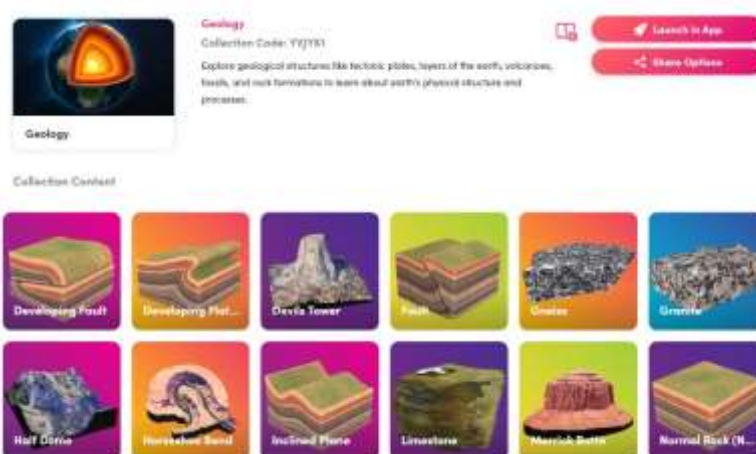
Geology

Geology
Collection Code: YYJYX1
Explore geological structures like tectonic plates, layers of the earth, volcanoes, fossils, and rock formations to learn about earth's physical structure and processes.

Launch in App
Share Options

Collection Content

Developing Fault
Developing Plat...
Devils Tower
Fault
Gneiss
Granite
Half Dome
Horseshoe Bend
Inclined Plane
Limestone
Merrick Butte
Normal Rock (N...